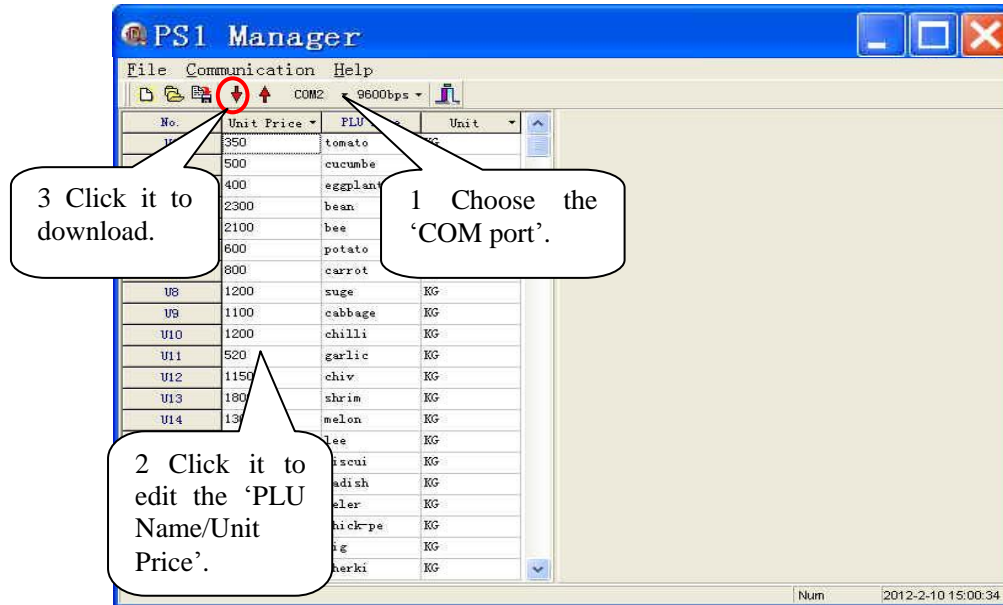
PS1 Manager

File Communication Help

COM2 9600bps

| No. | Unit Price | PLU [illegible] | Unit |
|---|---|---|---|
| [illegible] | 350 | tomato | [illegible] |
| | 500 | cucumbe | |
| | 400 | eggplant | |
| | 2300 | bean | |
| | 2100 | bee | |
| | 600 | potato | |
| | 800 | carrot | |
| U8 | 1200 | suge | KG |
| U9 | 1100 | cabbage | KG |
| U10 | 1200 | chilli | KG |
| U11 | 520 | garlic | KG |
| U12 | 1150 | chiv | KG |
| U13 | 180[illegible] | shrim | KG |
| U14 | 13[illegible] | melon | KG |
| | | lee | KG |
| | | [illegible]iscui | KG |
| | | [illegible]adish | KG |
| | | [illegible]eler | KG |
| | | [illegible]hick-pe | KG |
| | | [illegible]ig | KG |
| | | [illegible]herki | KG |

3 Click it to download.

1 Choose the 'COM port'.

2 Click it to edit the 'PLU Name/Unit Price'.

Num 2012-2-10 15:00:34